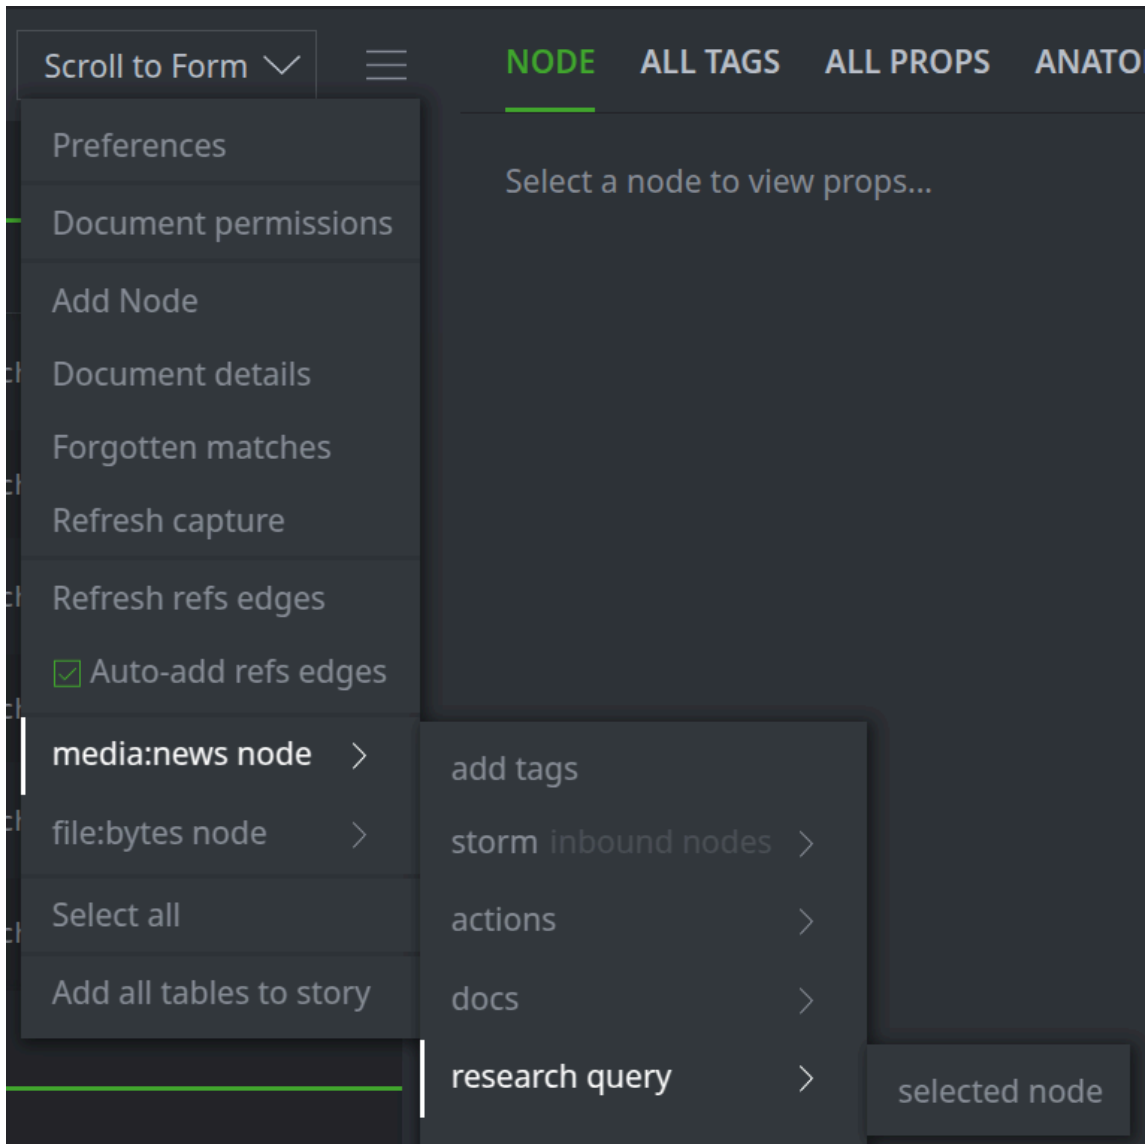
Scroll to Form

NODE ALL TAGS ALL PROPS ANATO

Select a node to view props...

Preferences

Document permissions

Add Node

Document details

Forgotten matches

Refresh capture

Refresh refs edges

Auto-add refs edges

media:news node

file:bytes node

Select all

Add all tables to story

add tags

storm inbound nodes

actions

docs

research query

selected node